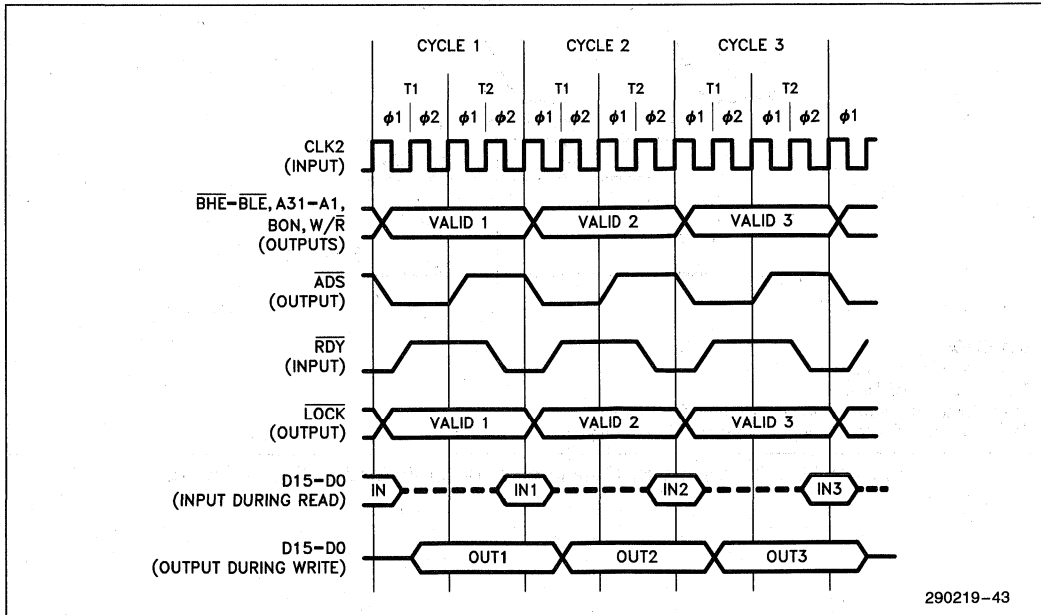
CYCLE 1
CYCLE 2
CYCLE 3

T1 T2 T1 T2 T1 T2

$\phi1$ $\phi2$ $\phi1$ $\phi2$ $\phi1$ $\phi2$ $\phi1$ $\phi2$ $\phi1$ $\phi2$ $\phi1$ $\phi2$ $\phi1$

CLK2 (INPUT)

$\overline{BHE}$–$\overline{BLE}$, A31–A1, BON, W/$\overline{R}$ (OUTPUTS)

VALID 1
VALID 2
VALID 3

$\overline{ADS}$ (OUTPUT)

$\overline{RDY}$ (INPUT)

$\overline{LOCK}$ (OUTPUT)

VALID 1
VALID 2
VALID 3

D15–D0 (INPUT DURING READ)

IN
IN1
IN2
IN3

D15–D0 (OUTPUT DURING WRITE)

OUT1
OUT2
OUT3

290219–43